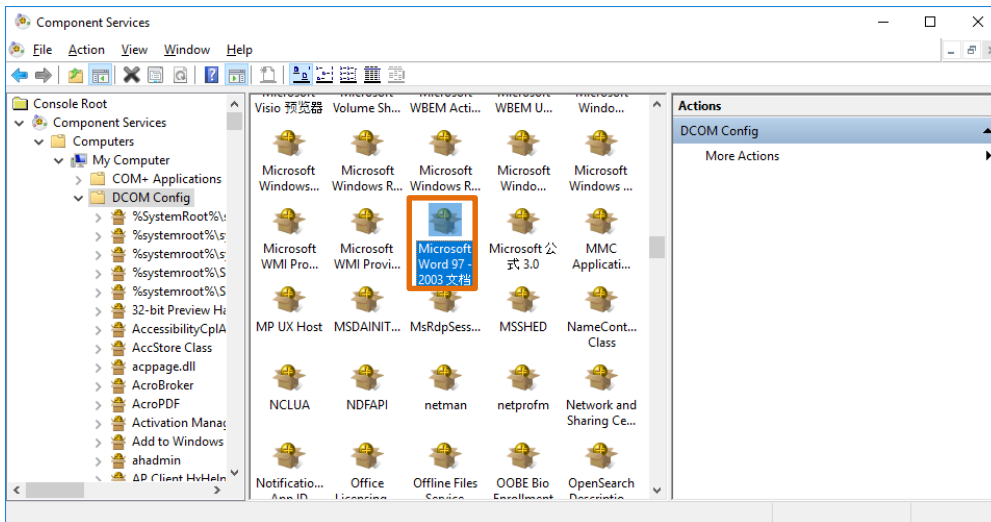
Component Services

File Action View Window Help

Console Root
Component Services
Computers
My Computer
COM+ Applications
DCOM Config
%SystemRoot%\s
%systemroot%\s
%systemroot%\s
%systemroot%\S
%systemroot%\S
32-bit Preview Ha
AccessibilityCplA
AccStore Class
acppage.dll
AcroBroker
AcroPDF
Activation Manag
Add to Windows
ahadmin
AP Client HxHelp

Visio 预览器
Volume Sh...
WBEM Acti...
WBEM U...
Windo...

Microsoft Windows...
Microsoft Windows R...
Microsoft Windows R...
Microsoft Windo...
Microsoft Windows ...

Microsoft WMI Pro...
Microsoft WMI Provi...
Microsoft Word 97 - 2003 文档
Microsoft 公式 3.0
MMC Applicati...

MP UX Host
MSDAINIT...
MsRdpSess...
MSSHED
NameCont... Class

NCLUA
NDFAPI
netman
netprofm
Network and Sharing Ce...

Notificatio... App ID
Office Licensing
Offline Files Service
OOBE Bio Enrollment
OpenSearch Descriptio...

Actions
DCOM Config
More Actions